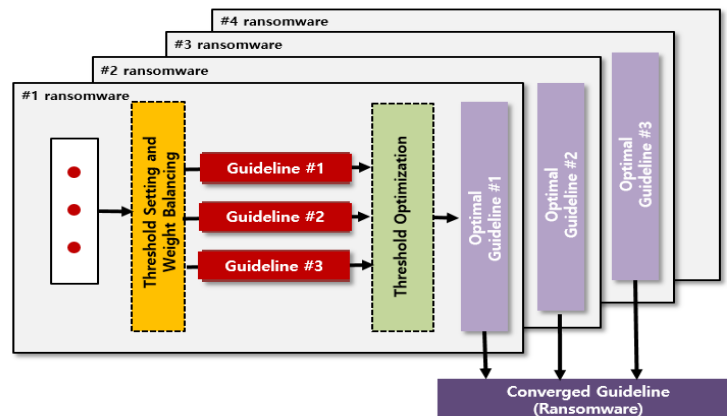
#4 ransomware

#3 ransomware

#2 ransomware

#1 ransomware

Threshold Setting and Weight Balancing

Guideline #1

Guideline #2

Guideline #3

Threshold Optimization

Optimal Guideline #1

Optimal Guideline #2

Optimal Guideline #3

Converged Guideline (Ransomware)